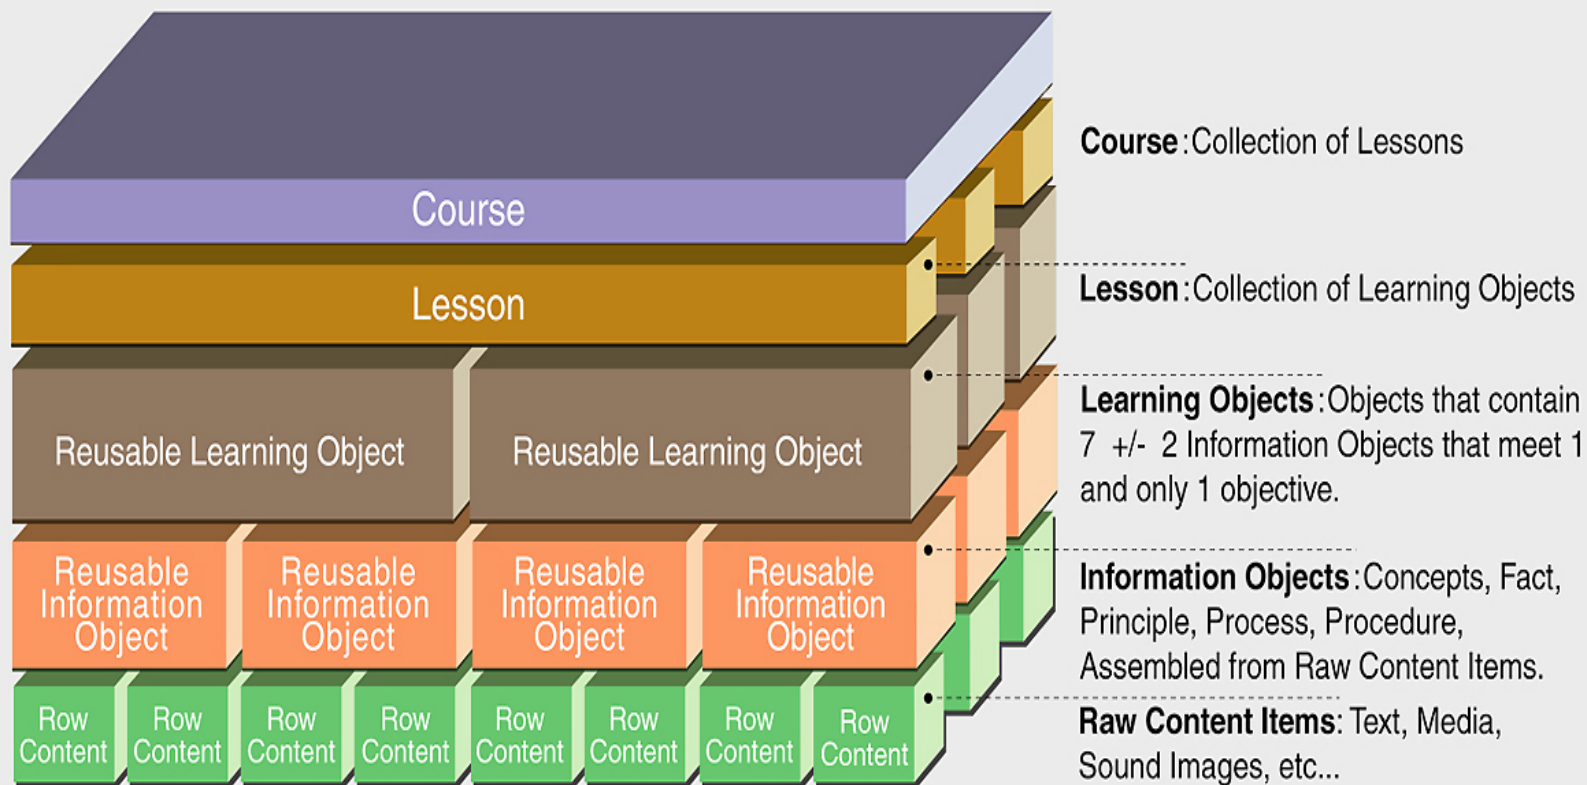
Course

Lesson

Reusable Learning Object

Reusable Learning Object

Reusable Information Object

Reusable Information Object

Reusable Information Object

Reusable Information Object

Row Content

Row Content

Row Content

Row Content

Row Content

Row Content

Row Content

Row Content

**Course**:Collection of Lessons

**Lesson**:Collection of Learning Objects

**Learning Objects**:Objects that contain 7 +/- 2 Information Objects that meet 1 and only 1 objective.

**Information Objects**:Concepts, Fact, Principle, Process, Procedure, Assembled from Raw Content Items.

**Raw Content Items**: Text, Media, Sound Images, etc...